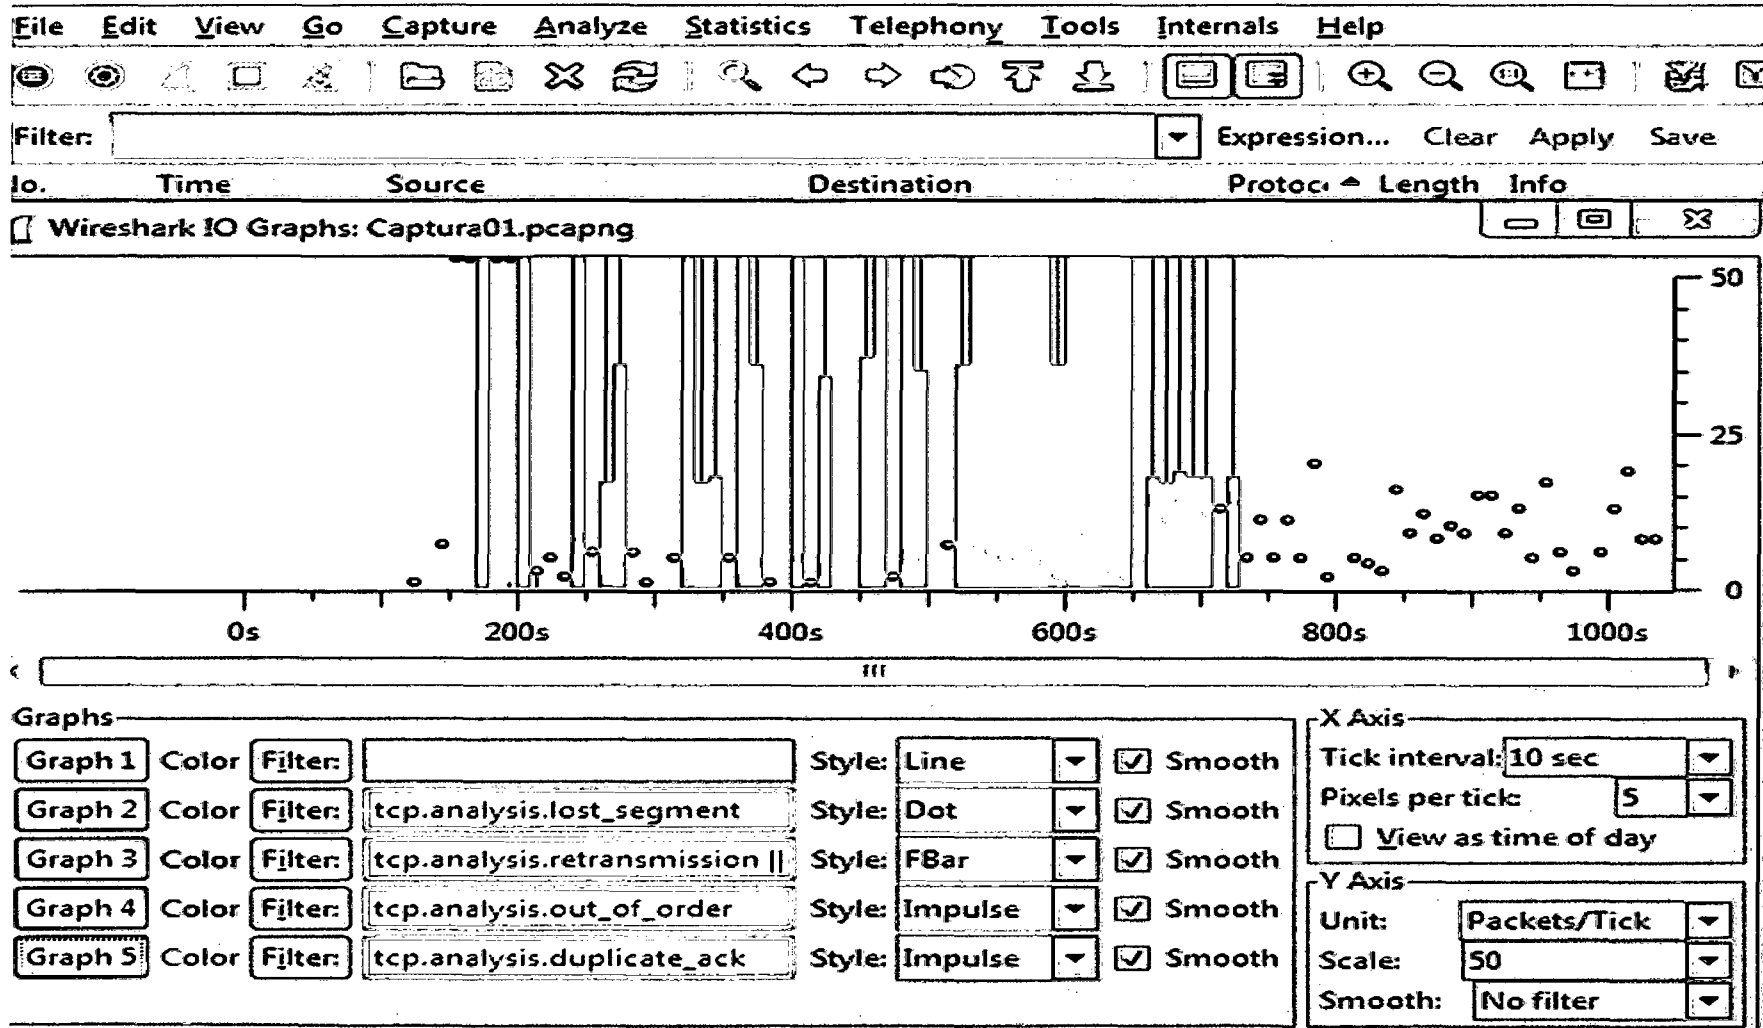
File Edit View Go Capture Analyze Statistics Telephony Tools Internals Help

Filter: Expression... Clear Apply Save

lo. Time Source Destination Protoc Length Info

Wireshark IO Graphs: Captura01.pcapng

50
25
0

0s 200s 400s 600s 800s 1000s

Graphs

| | | | | | | |
|---|---|---|---|---|---|---|
| Graph 1 | Color | Filter: | | Style: | Line | Smooth |
| Graph 2 | Color | Filter: | tcp.analysis.lost_segment | Style: | Dot | Smooth |
| Graph 3 | Color | Filter: | tcp.analysis.retransmission \|\| | Style: | FBar | Smooth |
| Graph 4 | Color | Filter: | tcp.analysis.out_of_order | Style: | Impulse | Smooth |
| Graph 5 | Color | Filter: | tcp.analysis.duplicate_ack | Style: | Impulse | Smooth |

X Axis
Tick interval: 10 sec
Pixels per tick: 5
View as time of day

Y Axis
Unit: Packets/Tick
Scale: 50
Smooth: No filter